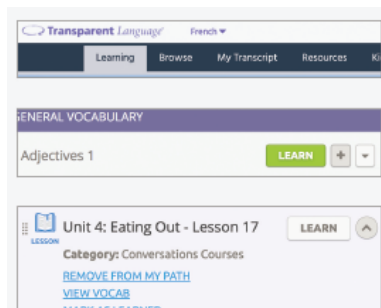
Transparent Language French

Learning Browse My Transcript Resources Ki

GENERAL VOCABULARY

Adjectives 1

LEARN +

LESSON

Unit 4: Eating Out - Lesson 17

LEARN

Category: Conversations Courses

REMOVE FROM MY PATH

VIEW VOCAB

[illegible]